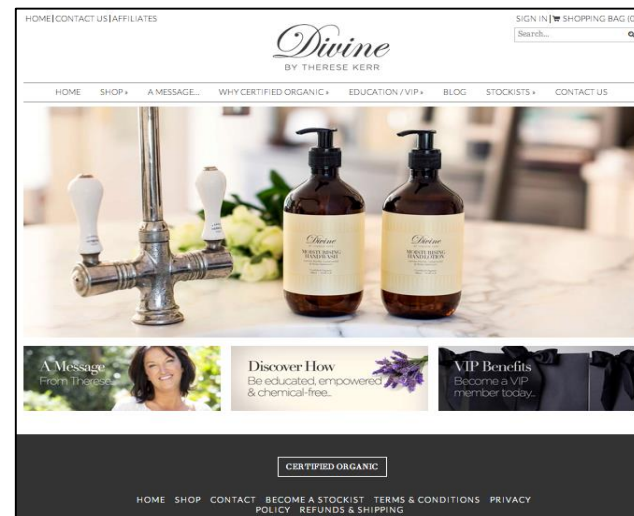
HOME | CONTACT US | AFFILIATES

SIGN IN | SHOPPING BAG (C

Search...

Divine
BY THERESE KERR

HOME SHOP ▸ A MESSAGE... WHY CERTIFIED ORGANIC ▸ EDUCATION / VIP ▸ BLOG STOCKISTS ▸ CONTACT US

Divine
MOISTURISING HANDWASH

Divine
MOISTURISING HAND LOTION

A Message
From Therese

Discover How
Be educated, empowered & chemical-free...

VIP Benefits
Become a VIP member today...

CERTIFIED ORGANIC

HOME SHOP CONTACT BECOME A STOCKIST TERMS & CONDITIONS PRIVACY POLICY REFUNDS & SHIPPING